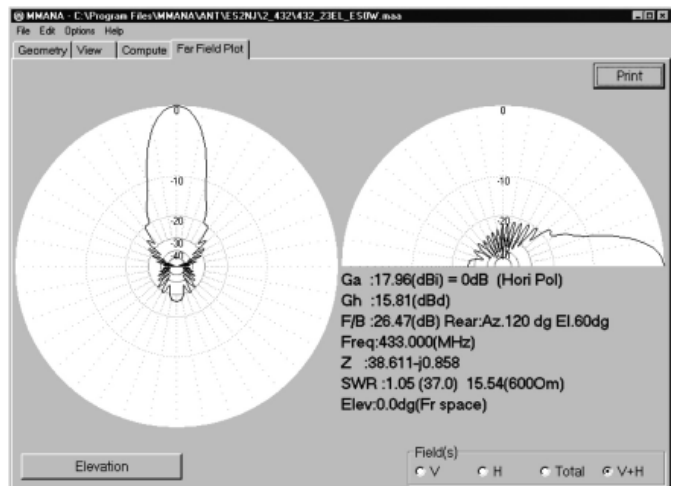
MMANA - C:\Program Files\MMANA\ANT\ES2NJ\2_432\432_23EL_ES0W.maa

File Edit Options Help

Geometry | View | Compute | Far Field Plot

Print

0

-10

-20

-30

-40

0

-10

-20

Ga :17.96(dBi) = 0dB (Hori Pol)
Gh :15.81(dBd)
F/B :26.47(dB) Rear:Az.120 dg El.60dg
Freq:433.000(MHz)
Z :38.611-j0.858
SWR :1.05 (37.0) 15.54(600Om)
Elev:0.0dg(Fr space)

Elevation

Field(s)
V H Total V+H